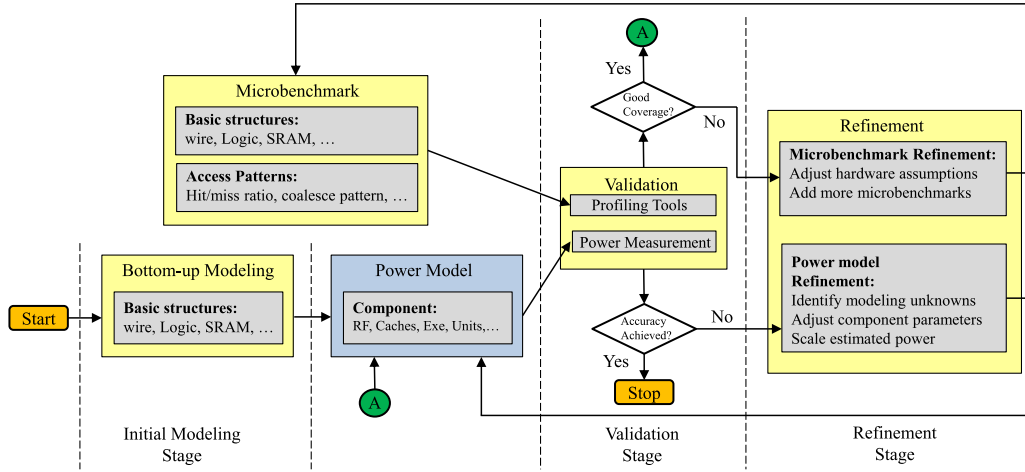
Microbenchmark

Basic structures:
wire, Logic, SRAM, …

Access Patterns:
Hit/miss ratio, coalesce pattern, …

A

Yes

Good Coverage?

No

Refinement

Microbenchmark Refinement:
Adjust hardware assumptions
Add more microbenchmarks

Validation

Profiling Tools

Power Measurement

Bottom-up Modeling

Basic structures:
wire, Logic, SRAM, …

Start

Power Model

Component:
RF, Caches, Exe, Units,…

A

Power model Refinement:
Identify modeling unknowns
Adjust component parameters
Scale estimated power

Accuracy Achieved?

No

Yes

Stop

Initial Modeling Stage

Validation Stage

Refinement Stage